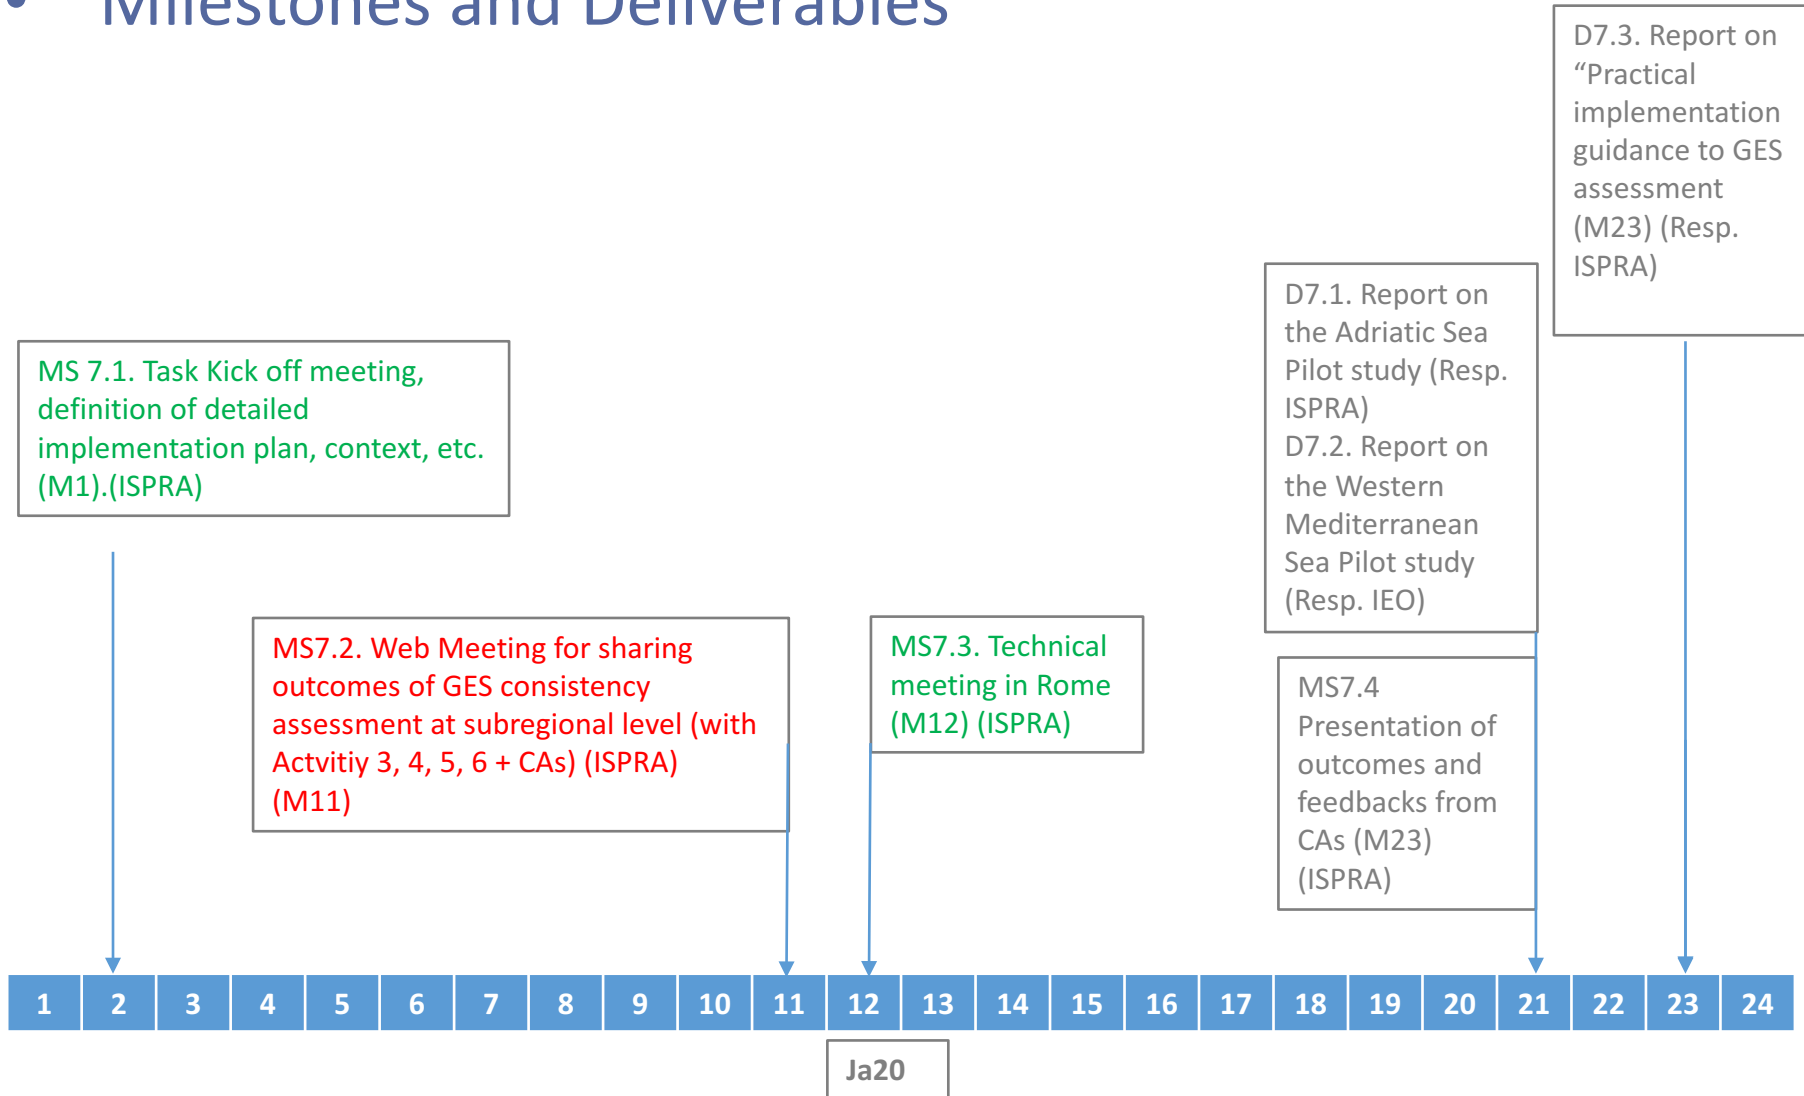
• Milestones and Deliverables

D7.3. Report on "Practical implementation guidance to GES assessment (M23) (Resp. ISPRA)

D7.1. Report on the Adriatic Sea Pilot study (Resp. ISPRA)
D7.2. Report on the Western Mediterranean Sea Pilot study (Resp. IEO)

MS 7.1. Task Kick off meeting, definition of detailed implementation plan, context, etc. (M1).(ISPRA)

MS7.2. Web Meeting for sharing outcomes of GES consistency assessment at subregional level (with Actvitiy 3, 4, 5, 6 + CAs) (ISPRA) (M11)

MS7.3. Technical meeting in Rome (M12) (ISPRA)

MS7.4 Presentation of outcomes and feedbacks from CAs (M23) (ISPRA)

| 1 | 2 | 3 | 4 | 5 | 6 | 7 | 8 | 9 | 10 | 11 | 12 | 13 | 14 | 15 | 16 | 17 | 18 | 19 | 20 | 21 | 22 | 23 | 24 |
|---|---|---|---|---|---|---|---|---|---|---|---|---|---|---|---|---|---|---|---|---|---|---|---|

Ja20